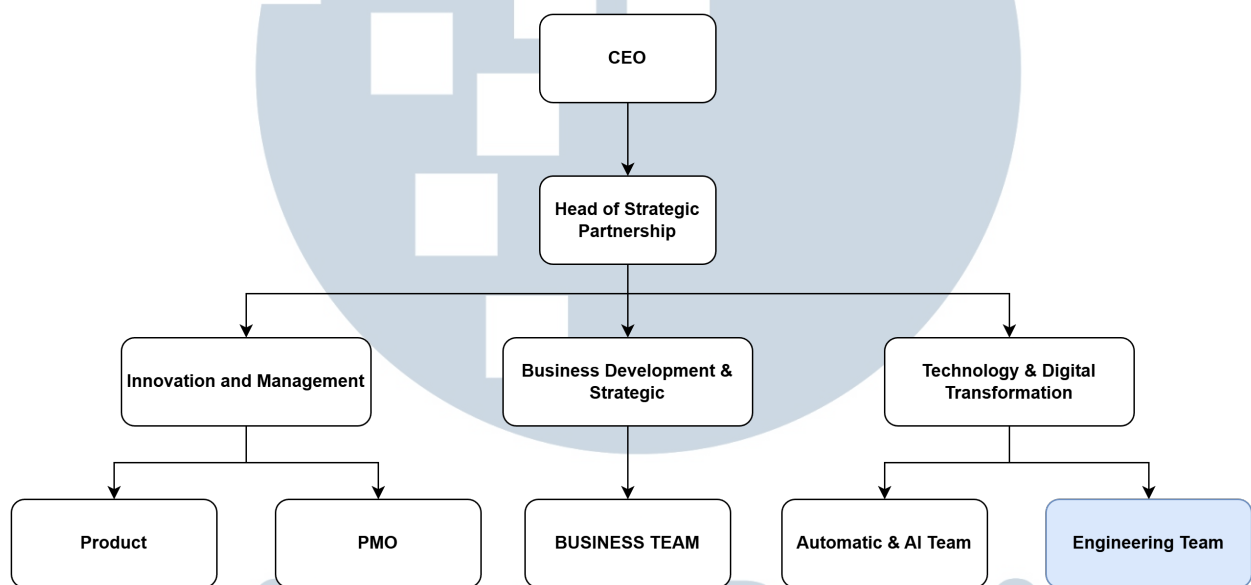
CEO

Head of Strategic Partnership

Innovation and Management

Business Development & Strategic

Technology & Digital Transformation

Product

PMO

BUSINESS TEAM

Automatic & AI Team

Engineering Team